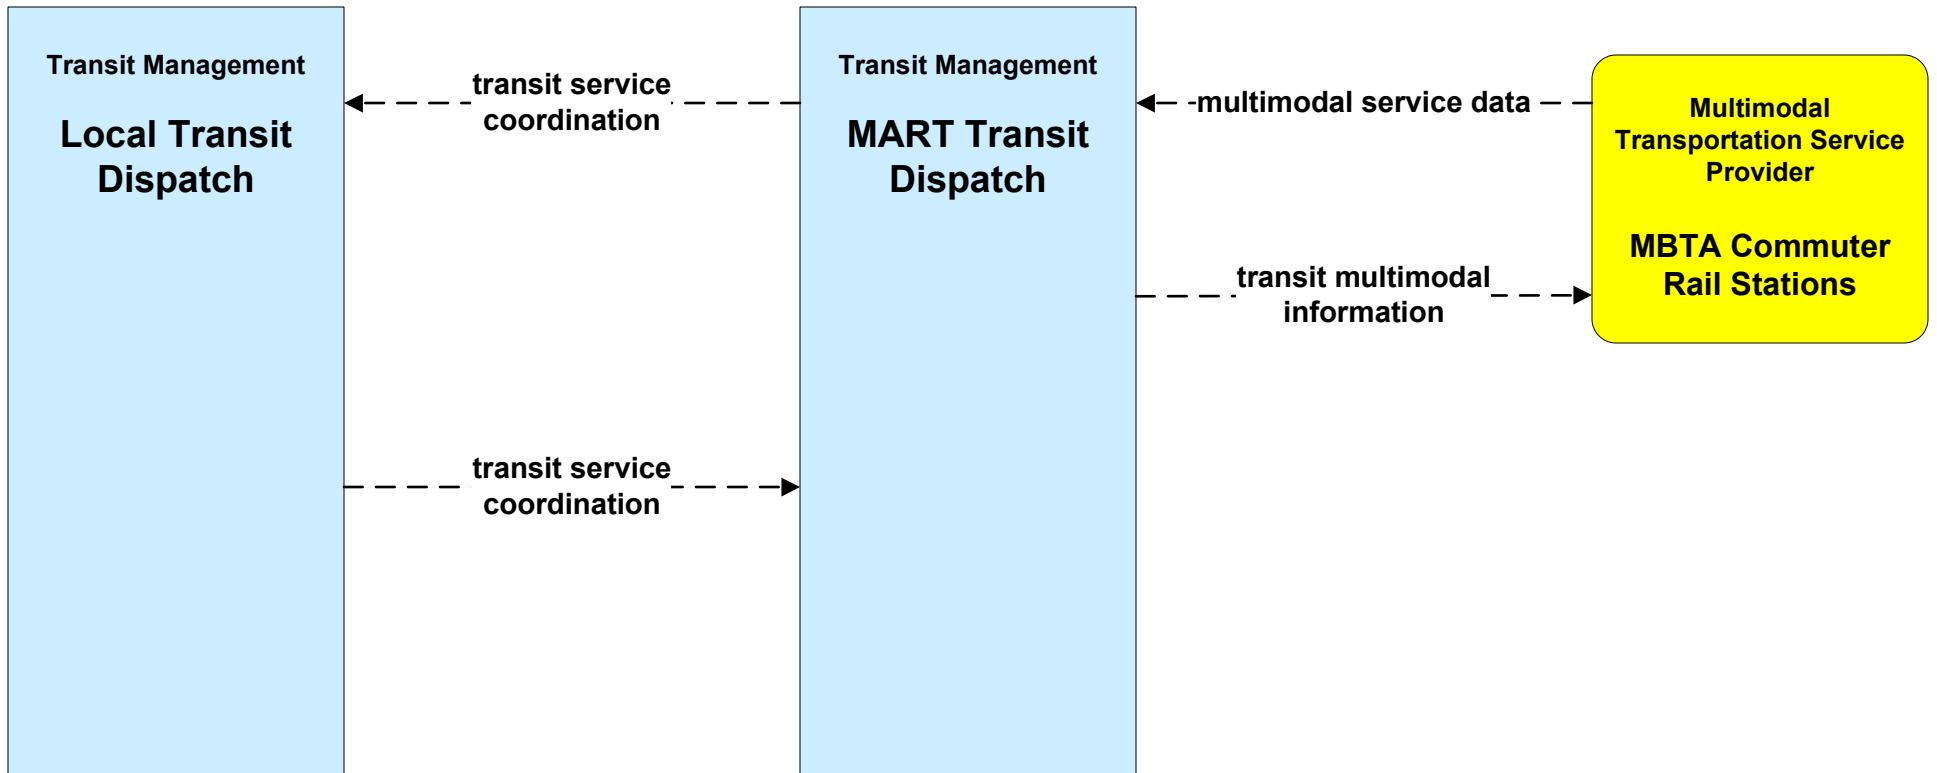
Transit Management

Local Transit Dispatch

transit service coordination

Transit Management

MART Transit Dispatch

multimodal service data

Multimodal Transportation Service Provider

MBTA Commuter Rail Stations

transit multimodal information

transit service coordination